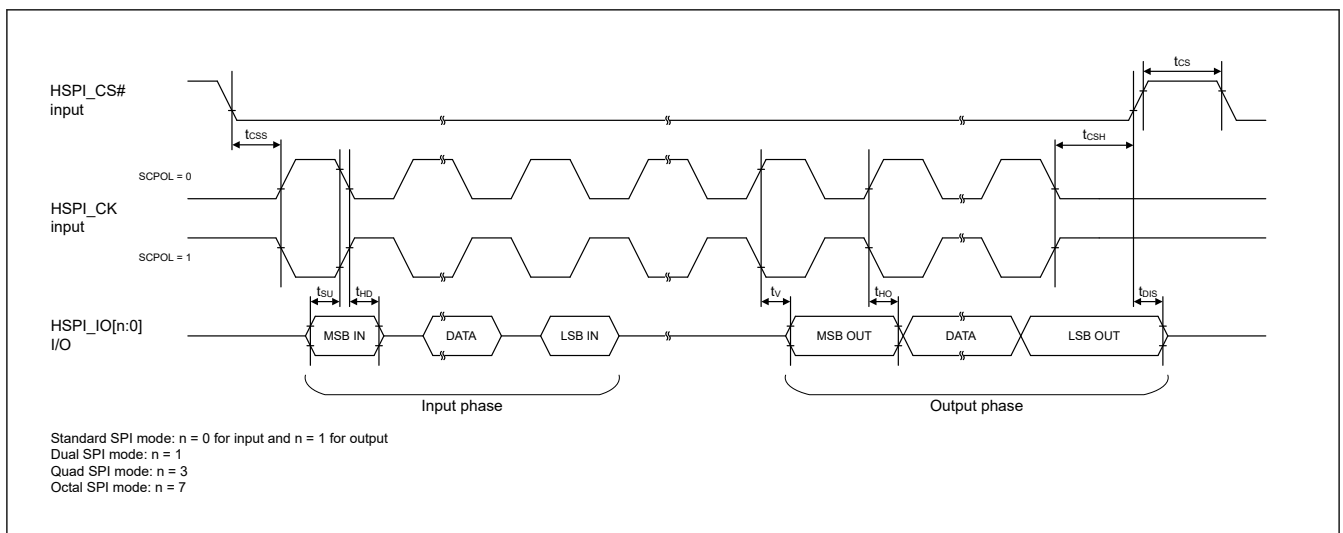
HSPI_CS#
input

$t_{CS}$

$t_{CSS}$

$t_{CSH}$

SCPOL = 0

HSPI_CK
input

SCPOL = 1

$t_{SU}$ $t_{HD}$

$t_{V}$

$t_{HO}$

$t_{DIS}$

HSPI_IO[n:0]
I/O

MSB IN

DATA

LSB IN

MSB OUT

DATA

LSB OUT

Input phase

Output phase

Standard SPI mode: n = 0 for input and n = 1 for output
Dual SPI mode: n = 1
Quad SPI mode: n = 3
Octal SPI mode: n = 7